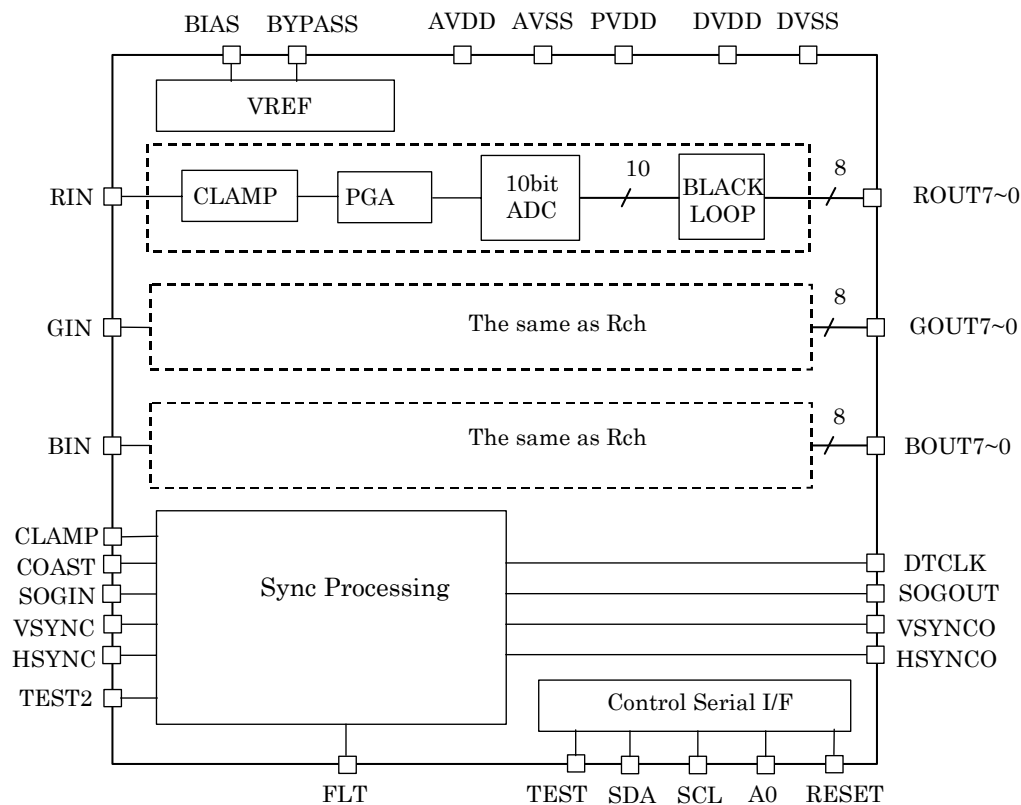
BIAS BYPASS AVDD AVSS PVDD DVDD DVSS

VREF

RIN

CLAMP

PGA

10bit ADC

10

BLACK LOOP

8

ROUT7~0

GIN

The same as Rch

8

GOUT7~0

BIN

The same as Rch

8

BOUT7~0

CLAMP
COAST
SOGIN
VSYNC
HSYNC
TEST2

Sync Processing

DTCLK
SOGOUT
VSYNCO
HSYNCO

Control Serial I/F

FLT TEST SDA SCL A0 RESET